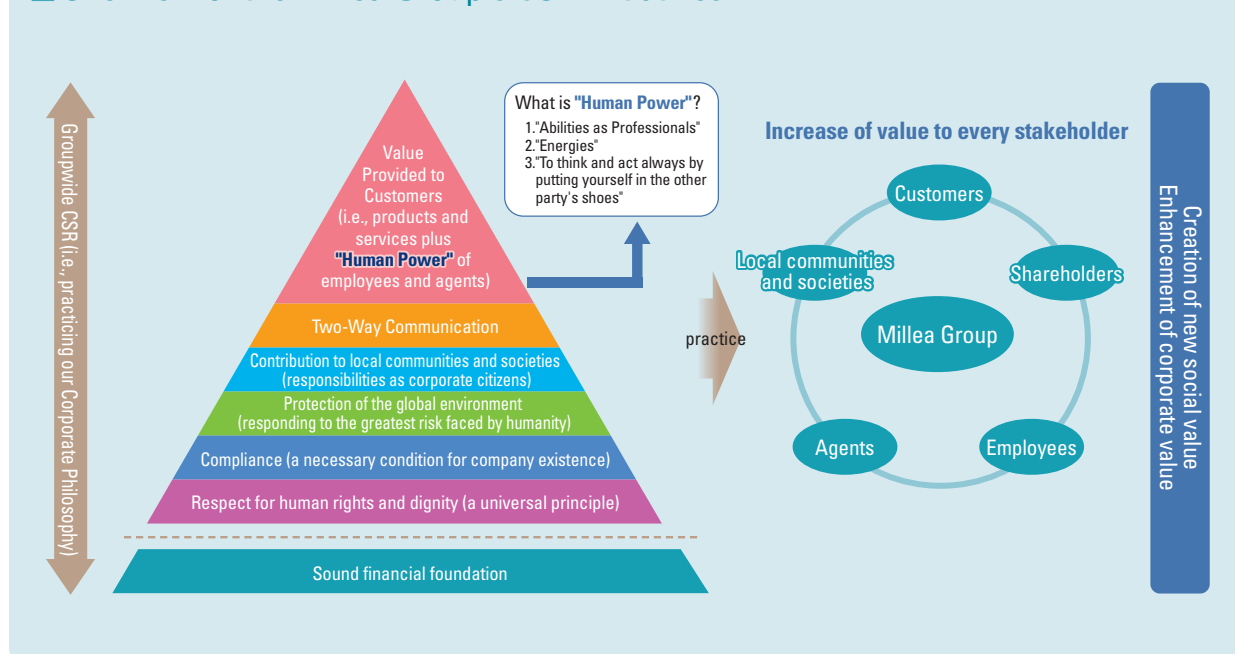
Groupwide CSR (i.e., practicing our Corporate Philosophy)

Value Provided to Customers (i.e., products and services plus "Human Power" of employees and agents)

Two-Way Communication

Contribution to local communities and societies (responsibilities as corporate citizens)

Protection of the global environment (responding to the greatest risk faced by humanity)

Compliance (a necessary condition for company existence)

Respect for human rights and dignity (a universal principle)

Sound financial foundation

What is "Human Power"?
1."Abilities as Professionals"
2."Energies"
3."To think and act always by putting yourself in the other party's shoes"

practice

Increase of value to every stakeholder

Customers

Shareholders

Local communities and societies

Millea Group

Agents

Employees

Creation of new social value
Enhancement of corporate value